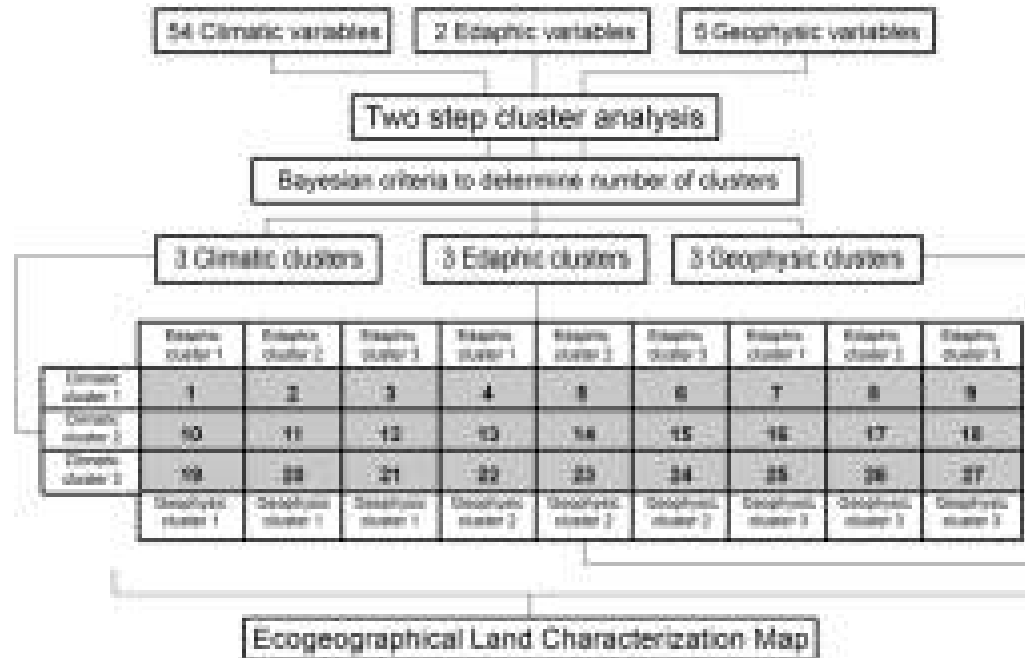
54 Climatic variables

2 Edaphic variables

5 Geophysic variables

Two step cluster analysis

Bayesian criteria to determine number of clusters

3 Climatic clusters

3 Edaphic clusters

3 Geophysic clusters

| | Edaphic cluster 1 | Edaphic cluster 2 | Edaphic cluster 3 | Edaphic cluster 1 | Edaphic cluster 2 | Edaphic cluster 3 | Edaphic cluster 1 | Edaphic cluster 2 | Edaphic cluster 3 |
|---|---|---|---|---|---|---|---|---|---|
| Climatic cluster 1 | 1 | 2 | 3 | 4 | 5 | 6 | 7 | 8 | 9 |
| Climatic cluster 2 | 10 | 11 | 12 | 13 | 14 | 15 | 16 | 17 | 18 |
| Climatic cluster 3 | 19 | 20 | 21 | 22 | 23 | 24 | 25 | 26 | 27 |
| | Geophysic cluster 1 | Geophysic cluster 1 | Geophysic cluster 1 | Geophysic cluster 2 | Geophysic cluster 2 | Geophysic cluster 2 | Geophysic cluster 3 | Geophysic cluster 3 | Geophysic cluster 3 |

Ecogeographical Land Characterization Map